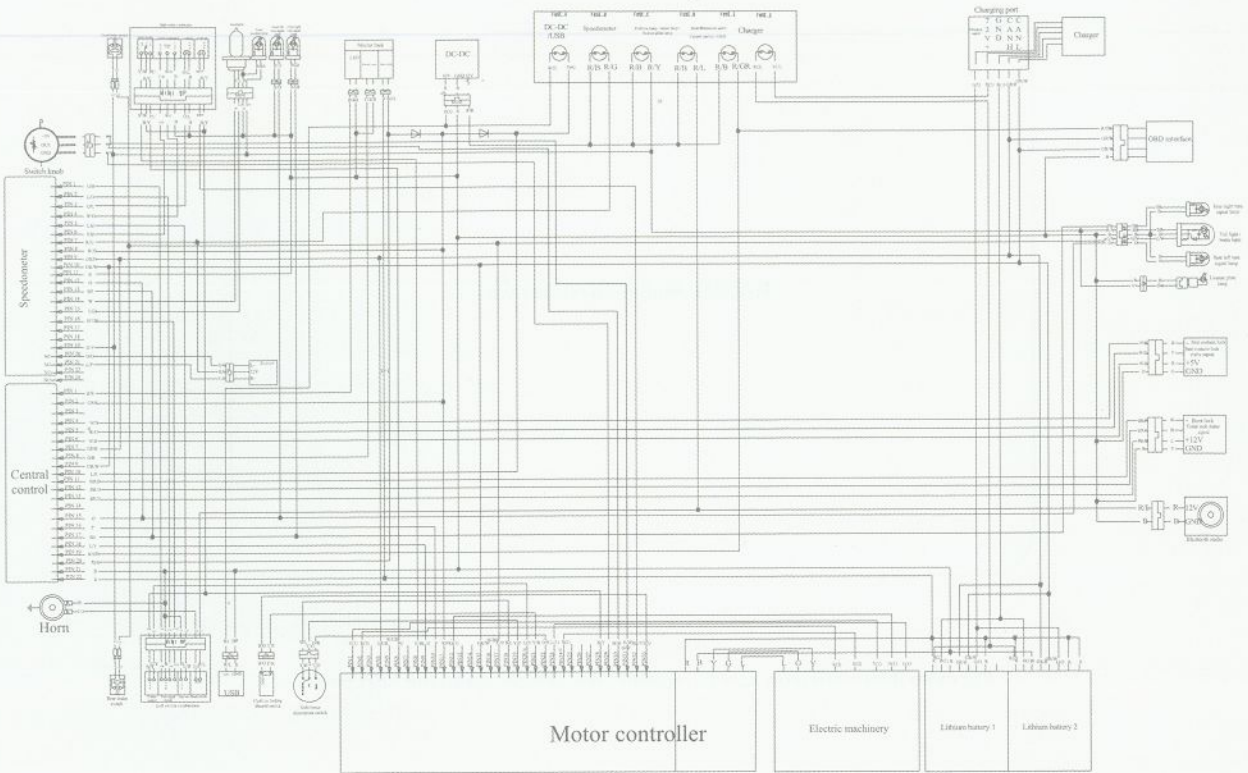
DC-DC
USB
Speedometer
Charger
R/B R/G
R/B R/Y
R/B R/L
R/B R/GR
Charging port
Charger
DC-DC
Switch knob
OBD interface
Speedometer
PIN 1
PIN 2
PIN 3
PIN 4
PIN 5
PIN 6
PIN 7
PIN 8
PIN 9
PIN 10
PIN 11
PIN 12
PIN 13
PIN 14
PIN 15
PIN 16
PIN 17
PIN 18
PIN 19
PIN 20
PIN 21
PIN 22
PIN 23
Central control
PIN 1
PIN 2
PIN 3
PIN 4
PIN 5
PIN 6
PIN 7
PIN 8
PIN 9
PIN 10
PIN 11
PIN 12
PIN 13
PIN 14
PIN 15
PIN 16
PIN 17
PIN 18
PIN 19
PIN 20
PIN 21
PIN 22
+5V
GND
+12V
GND
+12V
GND
Horn
USB
Motor controller
Electric machinery
Lithium battery 1
Lithium battery 2